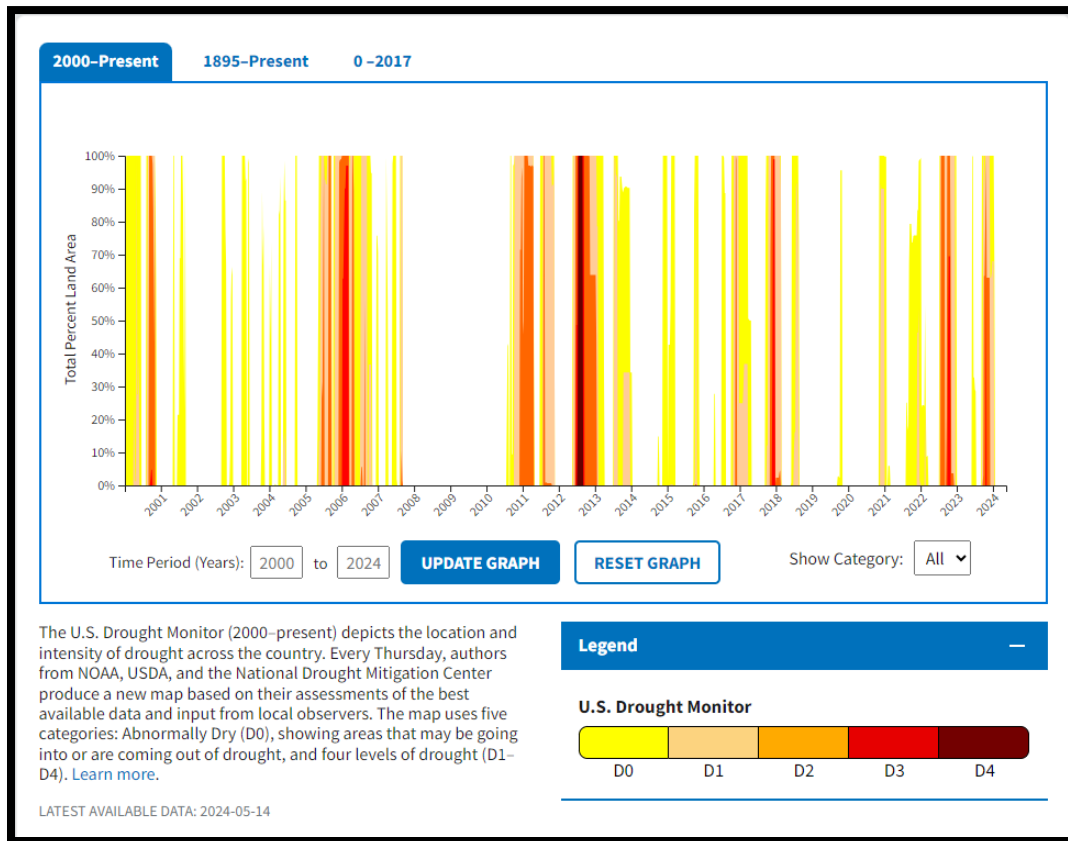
2000–Present 1895–Present 0 –2017

100%
90%
80%
70%
60%
50%
40%
30%
20%
10%
0%

Total Percent Land Area

2001 2002 2003 2004 2005 2006 2007 2008 2009 2010 2011 2012 2013 2014 2015 2016 2017 2018 2019 2020 2021 2022 2023 2024

Time Period (Years): 2000 to 2024 UPDATE GRAPH RESET GRAPH Show Category: All

The U.S. Drought Monitor (2000–present) depicts the location and intensity of drought across the country. Every Thursday, authors from NOAA, USDA, and the National Drought Mitigation Center produce a new map based on their assessments of the best available data and input from local observers. The map uses five categories: Abnormally Dry (D0), showing areas that may be going into or are coming out of drought, and four levels of drought (D1–D4). Learn more.

LATEST AVAILABLE DATA: 2024-05-14

Legend —

U.S. Drought Monitor

D0 D1 D2 D3 D4